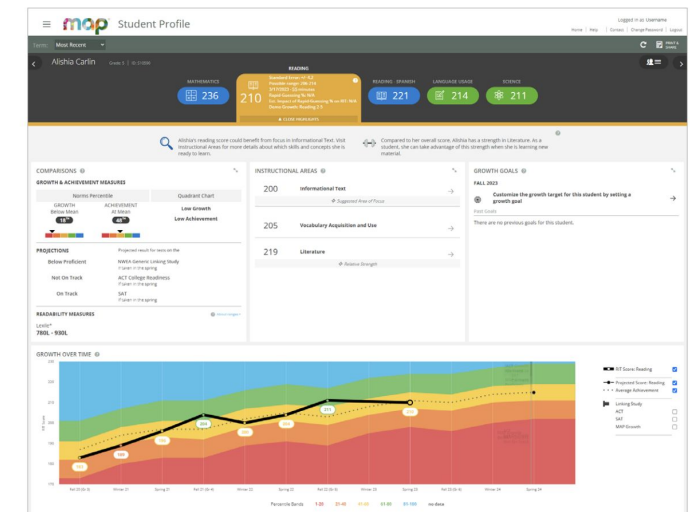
map Student Profile

Logged in as Username

Home | Help | Contact | Change Password | Logout

Terms: Most Recent

PRINT & SHARE

Alishia Carlin Grade 3 ID: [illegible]

MATHEMATICS 236

READING 210

Standard Error: +/- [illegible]
Possible Range: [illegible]
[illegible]
Rapid Guessing %: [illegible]
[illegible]
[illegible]

CLOSE HIGHLIGHTS

READING - SPANISH 221

LANGUAGE USAGE 214

SCIENCE 211

Alishia's reading score could benefit from focus in Informational Text. Visit instructional areas for more details about which skills and concepts she is ready to learn.

Compared to her overall score, Alishia has a strength in Literature. As a student, she can take advantage of this strength when she is learning new material.

COMPARISONS

GROWTH & ACHIEVEMENT MEASURES

| Norms Percentile | Quadrant Chart |
|---|---|
| GROWTH Below Mean 18th | ACHIEVEMENT At Mean 48th | Low Growth Low Achievement |

PROJECTIONS

Projected result for tests on the

Below Proficient — NWEA Generic Linking Study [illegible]

Not On Track — ACT College Readiness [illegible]

On Track — SAT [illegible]

READABILITY MEASURES

Lexile®
780L - 930L

INSTRUCTIONAL AREAS

200 Informational Text
Suggested Area of Focus

205 Vocabulary Acquisition and Use

219 Literature
Relative Strength

GROWTH GOALS

FALL 2023

Customize the growth target for this student by setting a growth goal

Past Goals

There are no previous goals for this student.

GROWTH OVER TIME

RIT Score: Reading
Projected Score: Reading
Average Achievement

Linking Study
ACT
SAT
MAP Growth

Fall 20 (Gr. 1) Winter 21 Spring 21 Fall 21 (Gr. 2) Winter 22 Spring 22 Fall 22 (Gr. 3) Winter 23 Spring 23 Fall 23 (Gr. 4) Winter 24 Spring 24

Percentile Bands 1-20 21-40 41-60 61-80 81-100 no data